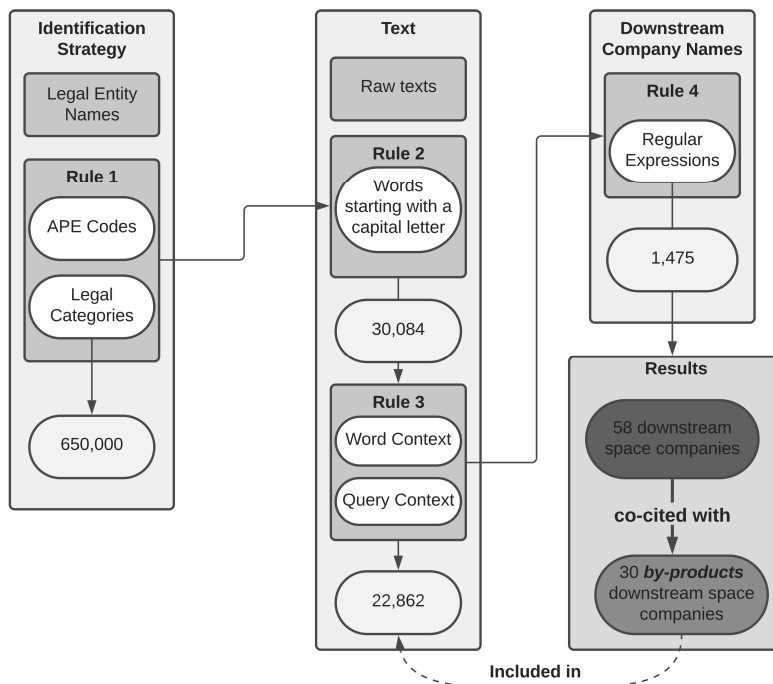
Identification Strategy

Legal Entity Names

Rule 1

APE Codes

Legal Categories

650,000

Text

Raw texts

Rule 2

Words starting with a capital letter

30,084

Rule 3

Word Context

Query Context

22,862

Downstream Company Names

Rule 4

Regular Expressions

1,475

Results

58 downstream space companies

co-cited with

30 ***by-products*** downstream space companies

Included in